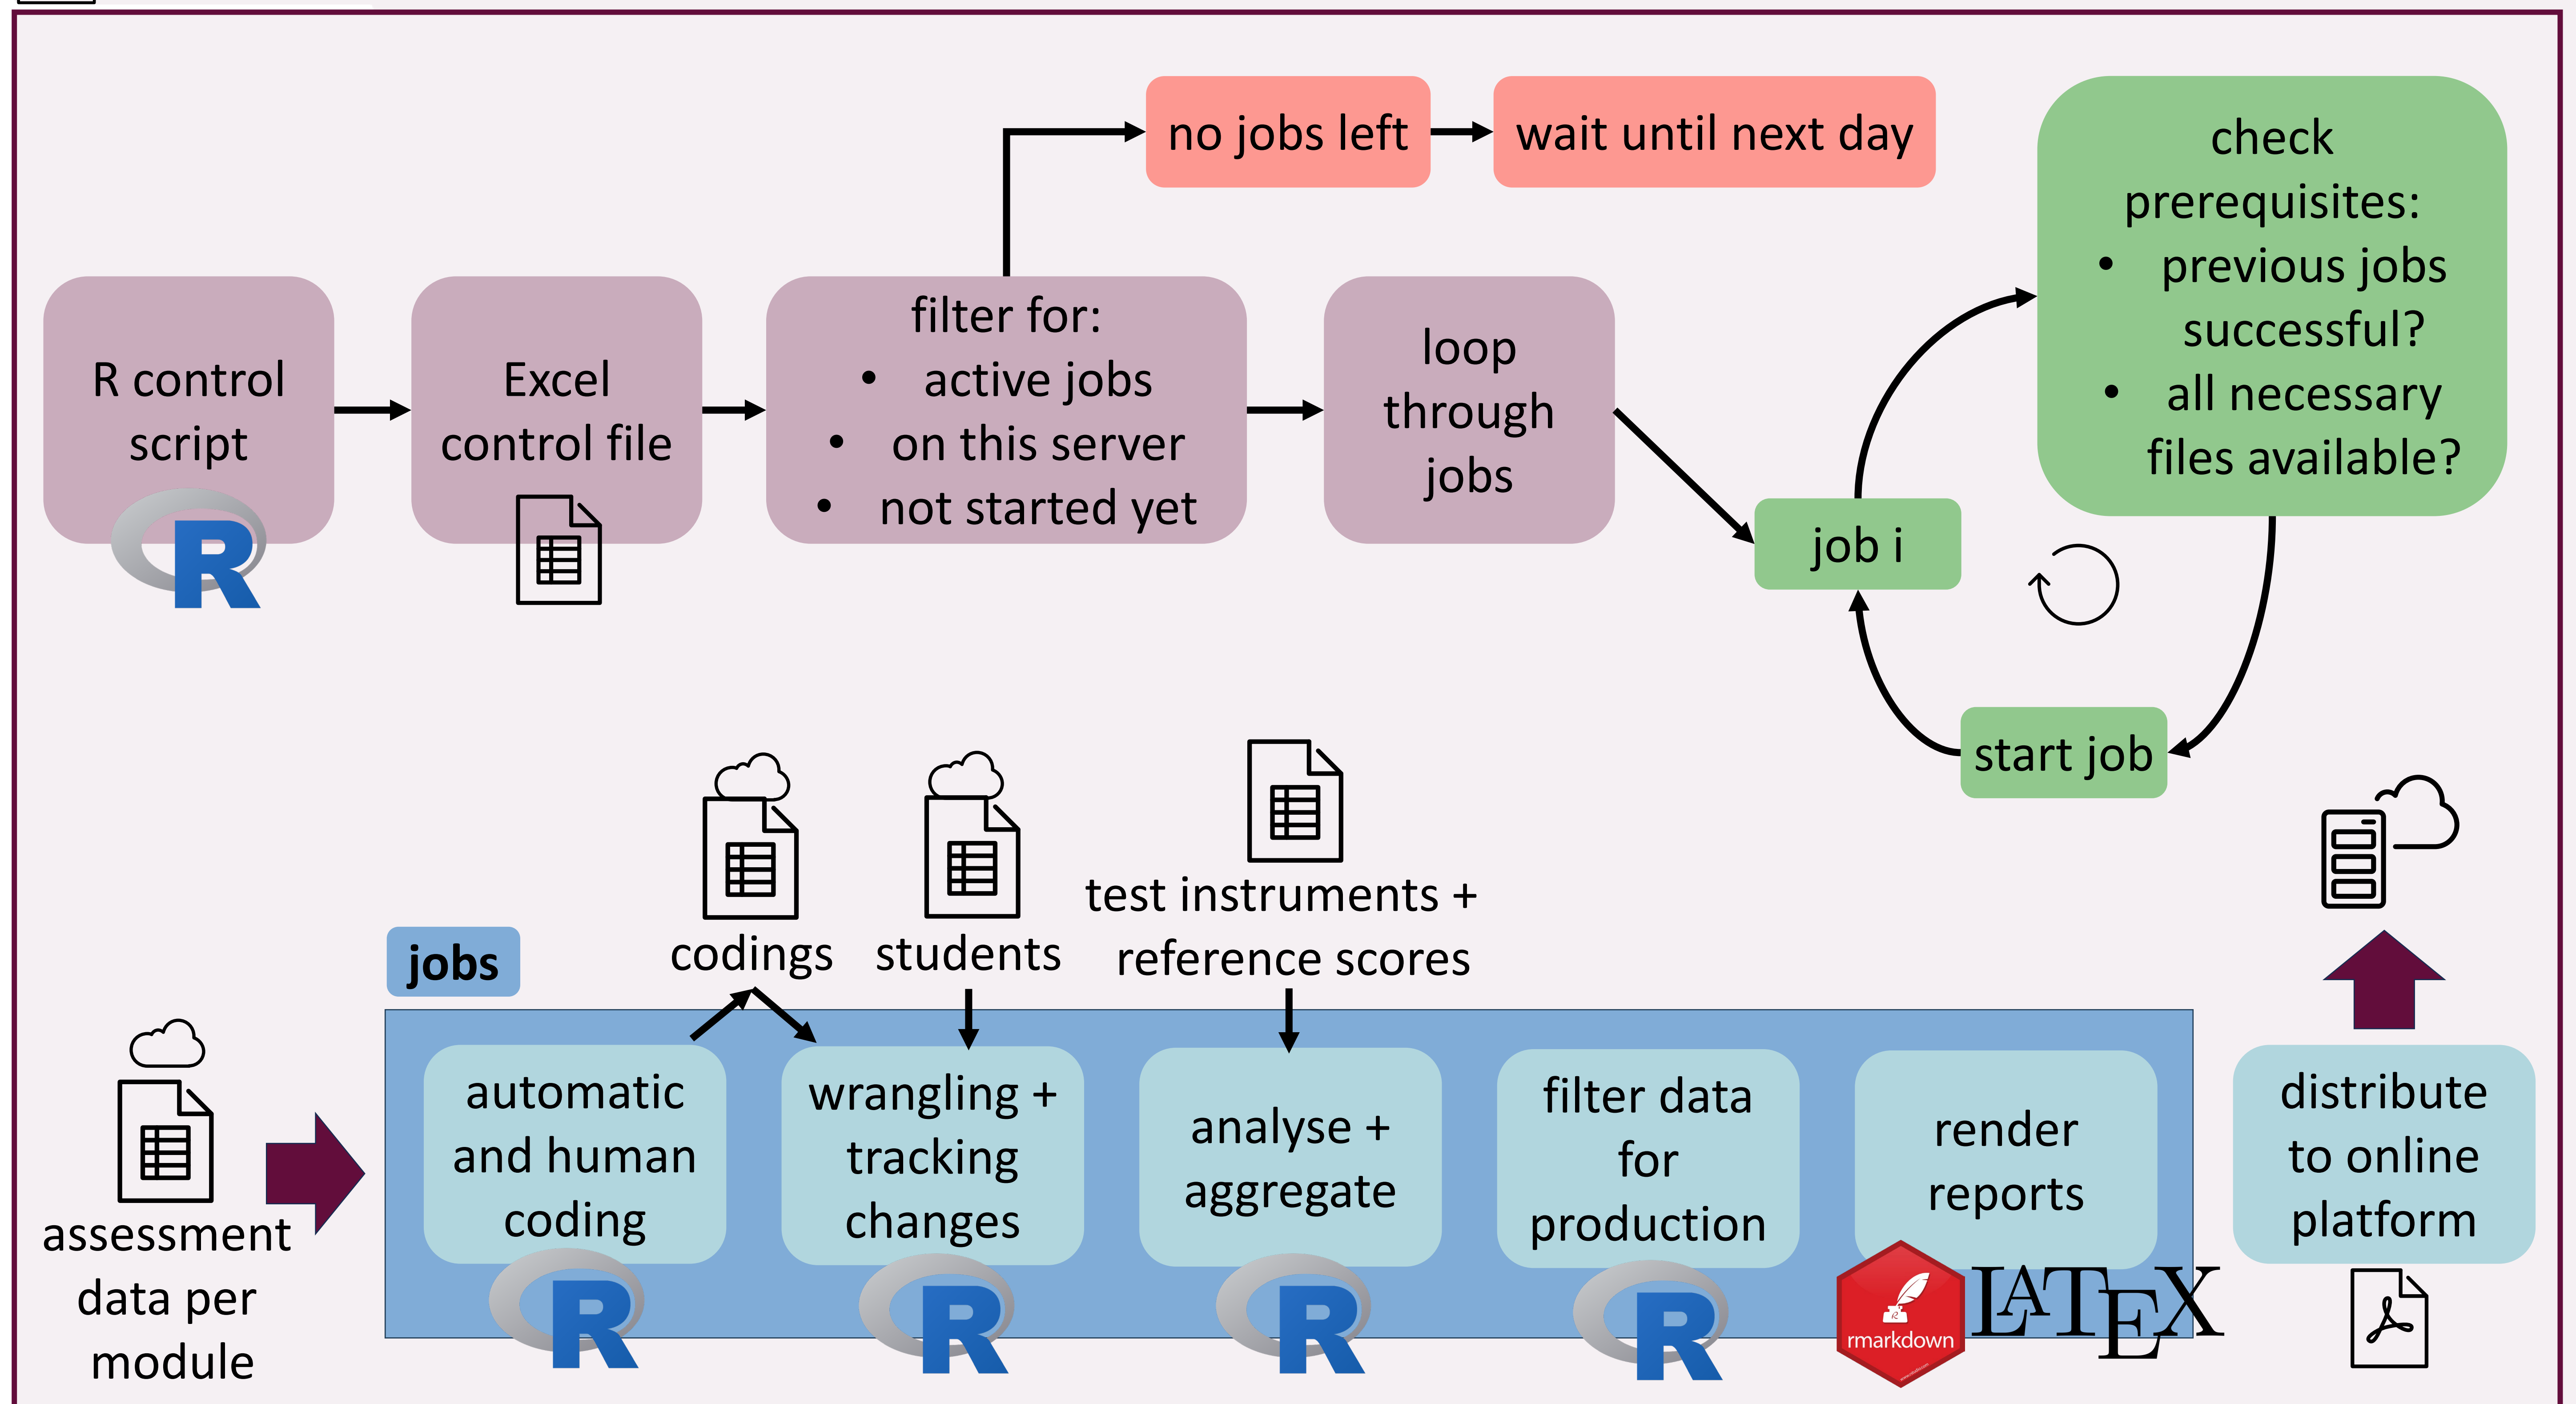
no jobs left

wait until next day

check prerequisites:
• previous jobs successful?
• all necessary files available?

R control script

R

Excel control file

filter for:
• active jobs
• on this server
• not started yet

loop through jobs

job i

start job

codings

students

test instruments + reference scores

jobs

assessment data per module

automatic and human coding

R

wrangling + tracking changes

R

analyse + aggregate

R

filter data for production

R

render reports

rmarkdown

$\LaTeX$

distribute to online platform